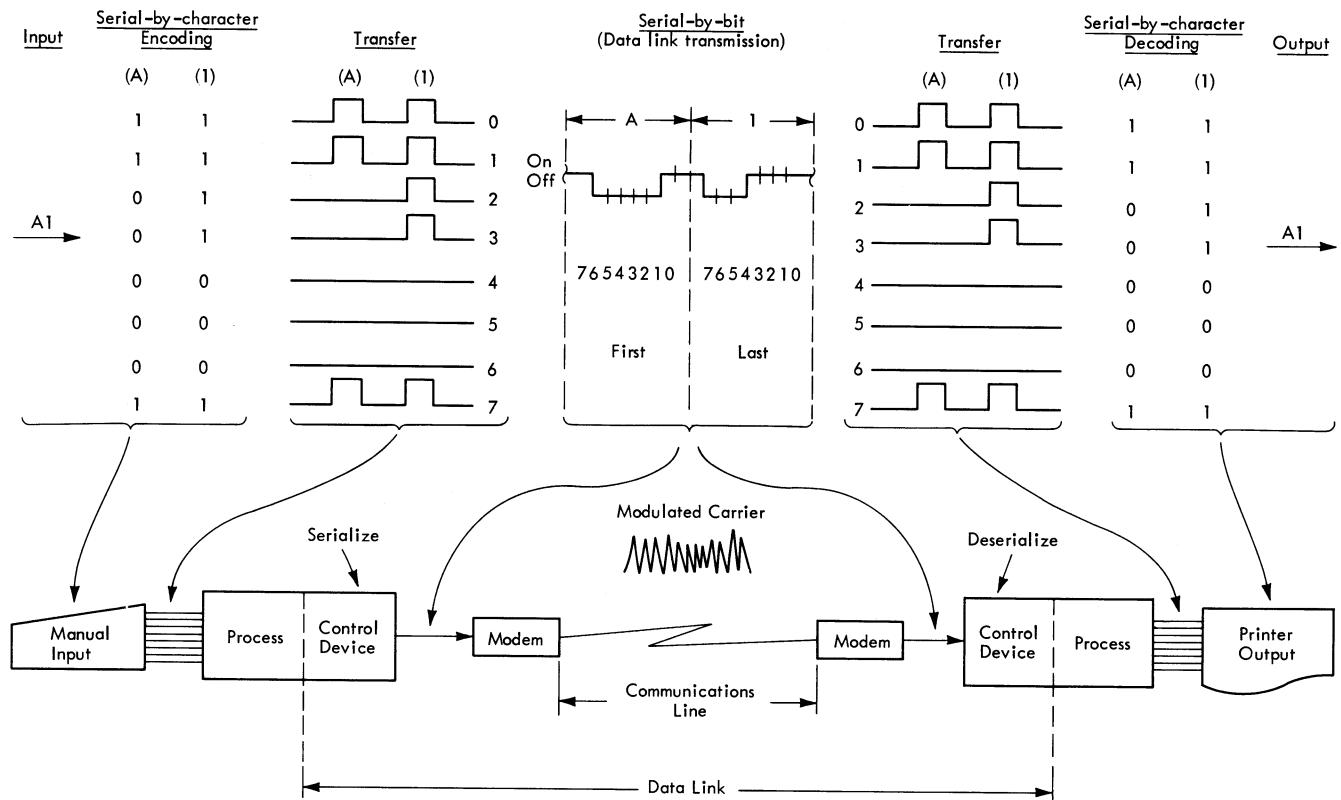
Input

Serial-by-character Encoding

(A) (1)

1 1
1 1
0 1
0 1
0 0
0 0
0 0
1 1

A1

Transfer

(A) (1)

0
1
2
3
4
5
6
7

Serial-by-bit (Data link transmission)

A
1

On
Off

76543210 76543210

First Last

Transfer

(A) (1)

0
1
2
3
4
5
6
7

Serial-by-character Decoding

(A) (1)

1 1
1 1
0 1
0 1
0 0
0 0
0 0
1 1

Output

A1

Modulated Carrier

Serialize

Deserialize

Manual Input

Process

Control Device

Modem

Modem

Control Device

Process

Printer Output

Communications Line

Data Link